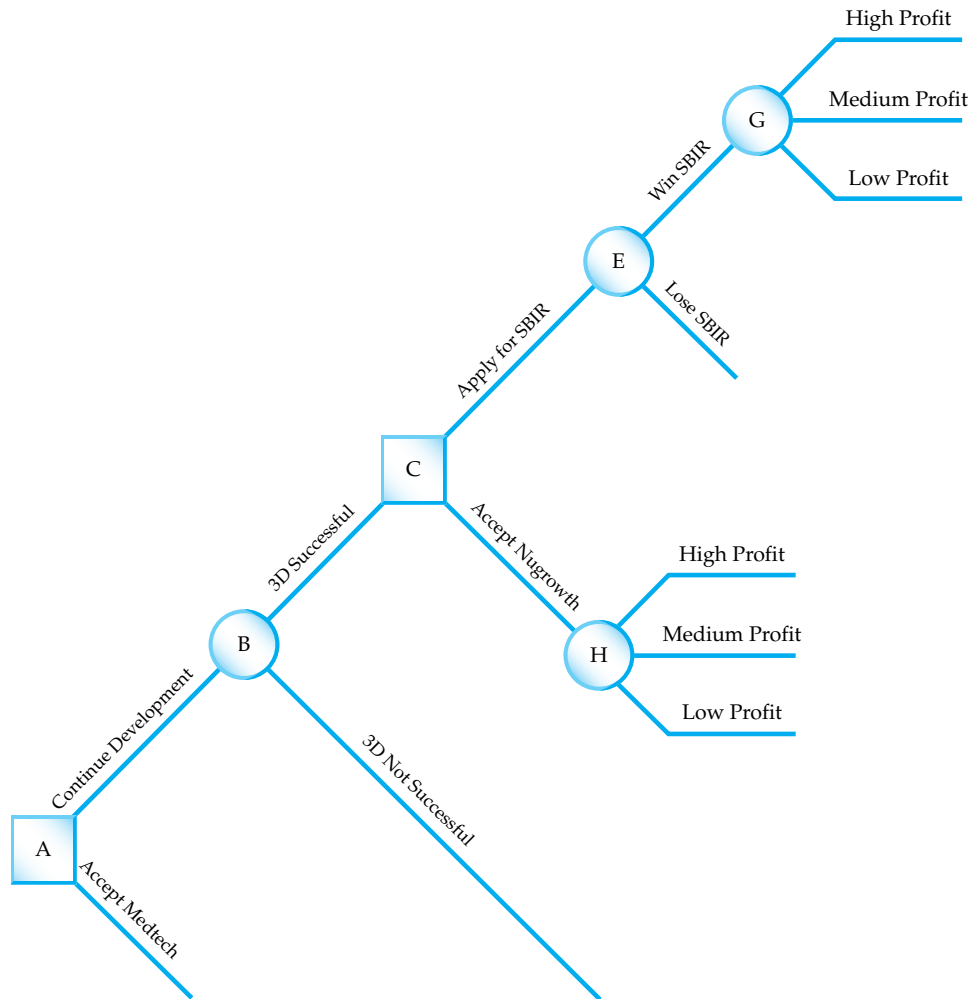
High Profit
Medium Profit
G
Low Profit
Win SBIR
E
Lose SBIR
Apply for SBIR
C
3D Successful
Accept Nugrowth
High Profit
Medium Profit
H
Low Profit
B
Continue Development
3D Not Successful
A
Accept Medtech